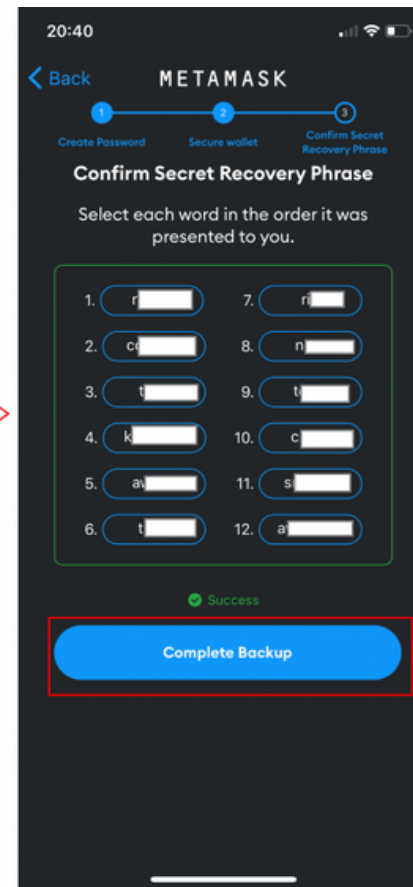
20:40

Back METAMASK

1 Create Password
2 Secure wallet
3 Confirm Secret Recovery Phrase

Confirm Secret Recovery Phrase

Select each word in the order it was presented to you.

1. r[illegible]
2. c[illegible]
3. t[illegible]
4. k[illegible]
5. a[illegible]
6. t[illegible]
7. r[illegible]
8. n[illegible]
9. t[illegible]
10. c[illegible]
11. s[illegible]
12. a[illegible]

Success

Complete Backup